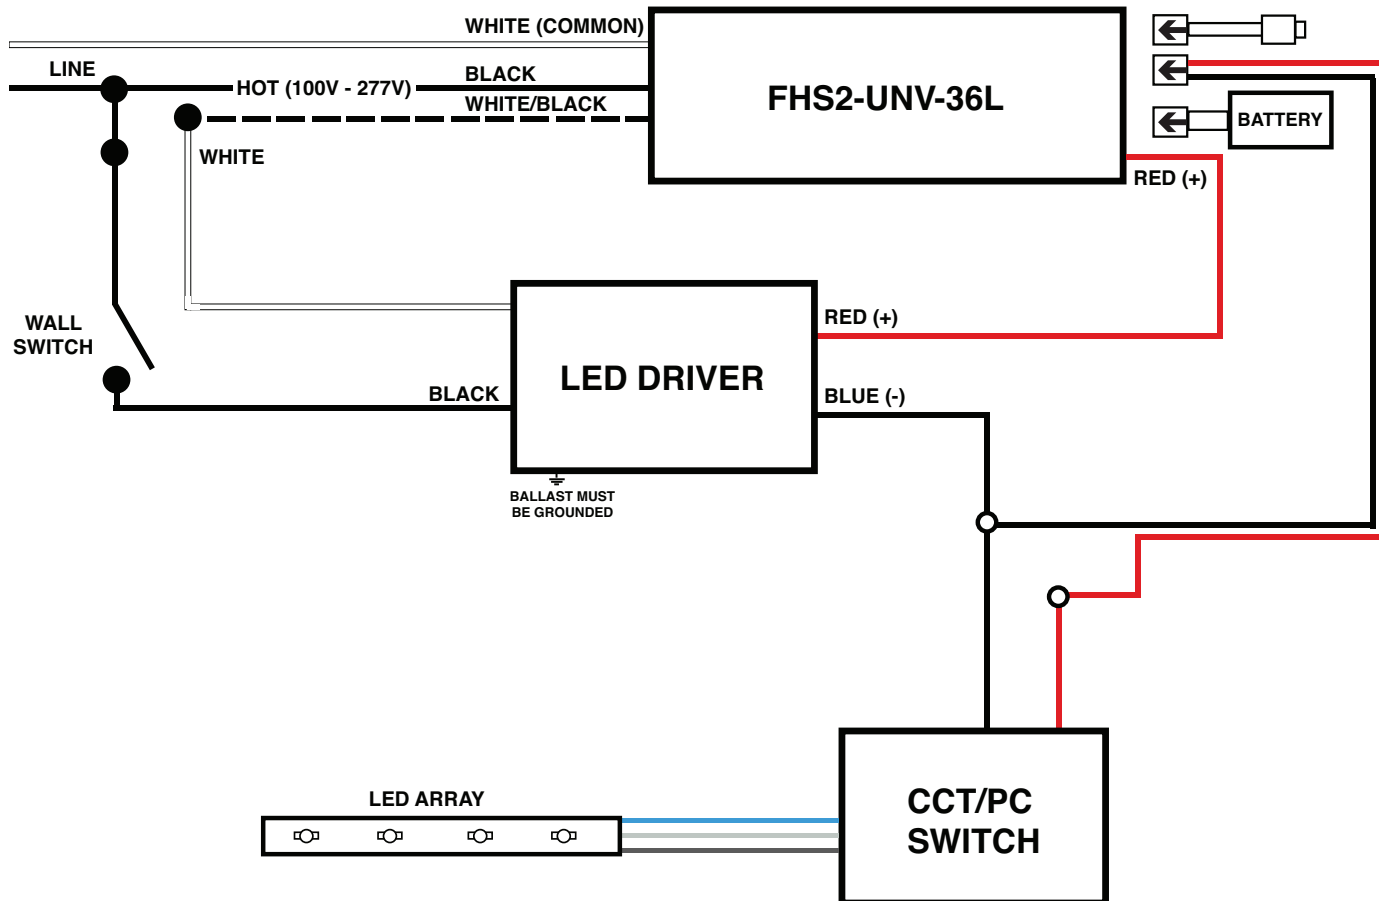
WHITE (COMMON)

LINE

HOT (100V - 277V)

BLACK

WHITE/BLACK

FHS2-UNV-36L

BATTERY

RED (+)

WHITE

WALL SWITCH

LED DRIVER

RED (+)

BLUE (-)

BLACK

BALLAST MUST BE GROUNDED

LED ARRAY

CCT/PC SWITCH